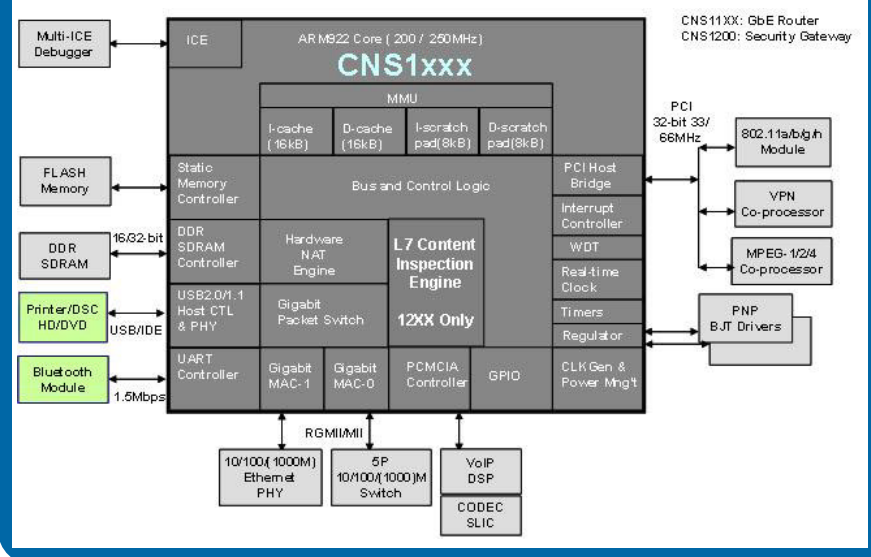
CNS11XX: GbE Router
CNS1200: Security Gateway

Multi-ICE Debugger

ICE

ARM922 Core (200 / 250MHz)

CNS1xxx

MMU

I-cache (16kB)

D-cache (16kB)

I-scratch pad(8kB)

D-scratch pad(8kB)

PCI 32-bit 33/ 66MHz

802.11a/b/g/h Module

FLASH Memory

Static Memory Controller

Bus and Control Logic

PCI Host Bridge

VPN Co-processor

Interrupt Controller

DDR SDRAM

16/32-bit

DDR SDRAM Controller

Hardware NAT Engine

L7 Content Inspection Engine

12XX Only

WDT

MPEG-1/2/4 Co-processor

Real-time Clock

Printer/DSC HD/DVD

USB/IDE

USB2.0/1.1 Host CTL & PHY

Gigabit Packet Switch

Timers

PNP BJT Drivers

Regulator

Bluetooth Module

1.5Mbps

UART Controller

Gigabit MAC-1

Gigabit MAC-0

PCMCIA Controller

GPIO

CLK Gen & Power Mng't

RGMII/MII

10/100/(1000M) Ethernet PHY

5P 10/100/(1000)M Switch

VoIP DSP

CODEC SLIC